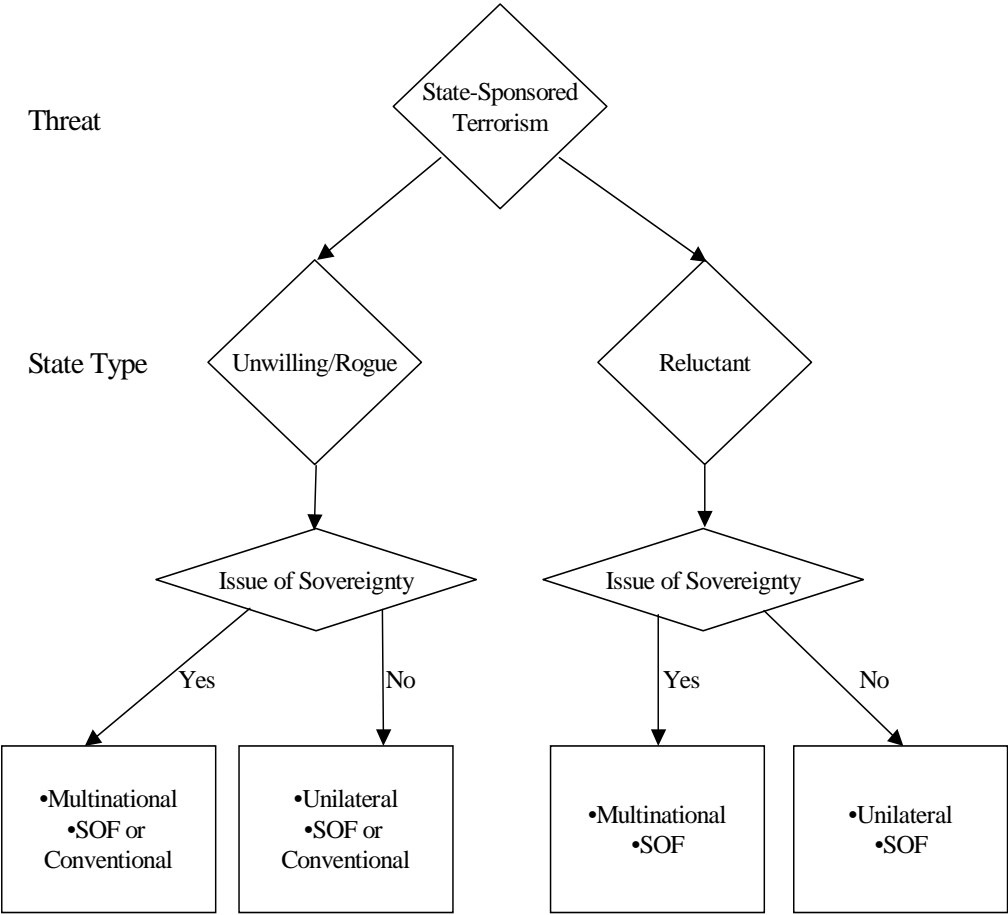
Threat

State-Sponsored Terrorism

State Type

Unwilling/Rogue

Reluctant

Issue of Sovereignty

Issue of Sovereignty

Yes

No

Yes

No

•Multinational
•SOF or Conventional

•Unilateral
•SOF or Conventional

•Multinational
•SOF

•Unilateral
•SOF